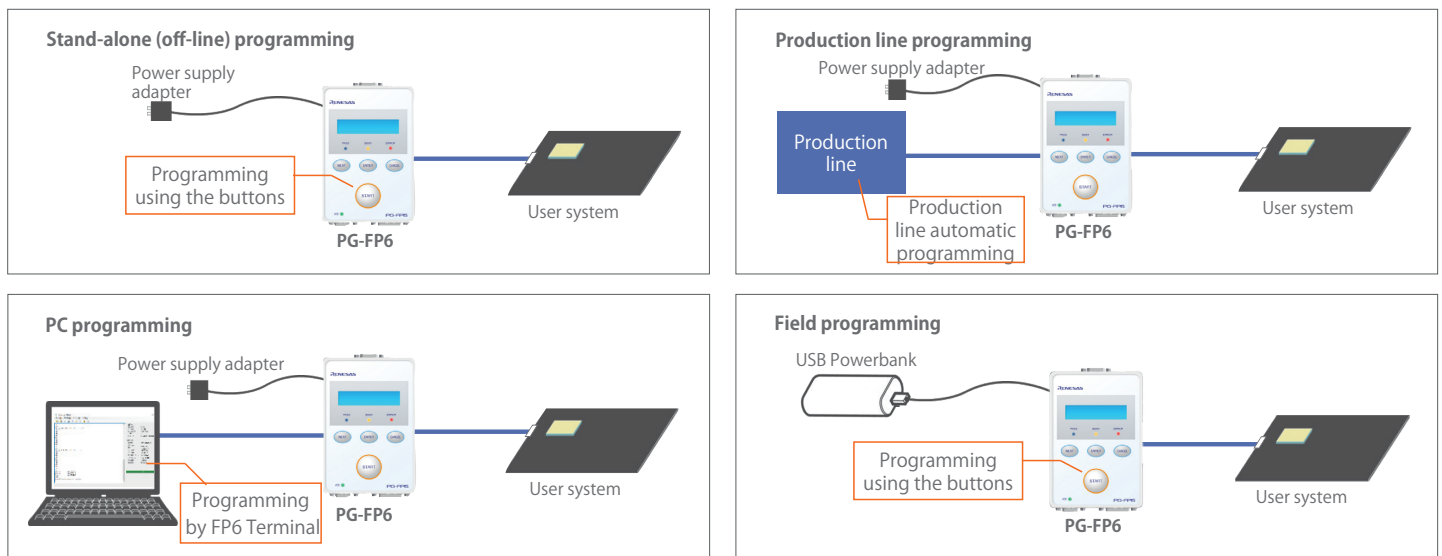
Stand-alone (off-line) programming

Power supply adapter

Programming using the buttons

PG-FP6

User system

Production line programming

Power supply adapter

Production line

Production line automatic programming

PG-FP6

User system

PC programming

Power supply adapter

Programming by FP6 Terminal

PG-FP6

User system

Field programming

USB Powerbank

Programming using the buttons

PG-FP6

User system